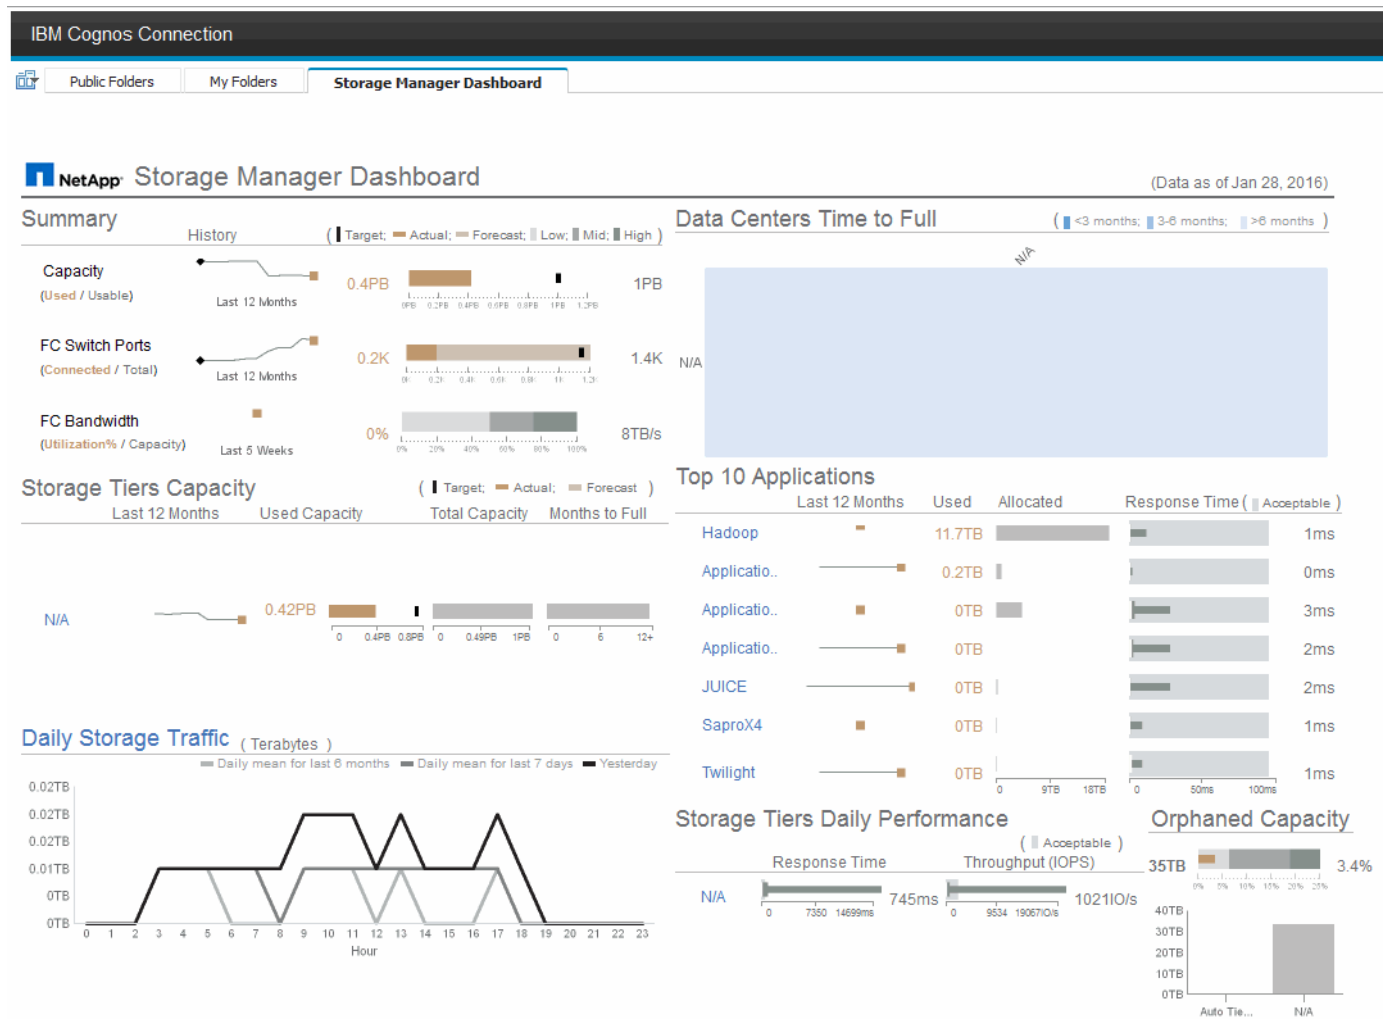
IBM Cognos Connection

Public Folders | My Folders | Storage Manager Dashboard

NetApp Storage Manager Dashboard (Data as of Jan 28, 2016)

Summary
History ( Target; Actual; Forecast; Low; Mid; High )

Capacity (Used / Usable) Last 12 Months 0.4PB 1PB
0PB 0.2PB 0.4PB 0.6PB 0.8PB 1PB 1.2PB

FC Switch Ports (Connected / Total) Last 12 Months 0.2K 1.4K
0K 0.2K 0.4K 0.6K 0.8K 1K 1.2K

FC Bandwidth (Utilization% / Capacity) Last 5 Weeks 0% 8TB/s
0% 20% 40% 60% 80% 100%

Storage Tiers Capacity ( Target; Actual; Forecast )
Last 12 Months Used Capacity Total Capacity Months to Full

N/A 0.42PB
0 0.4PB 0.8PB 0 0.49PB 1PB 0 6 12+

Daily Storage Traffic ( Terabytes )
Daily mean for last 6 months Daily mean for last 7 days Yesterday
0.02TB
0.02TB
0.02TB
0.01TB
0TB
0TB
0 1 2 3 4 5 6 7 8 9 10 11 12 13 14 15 16 17 18 19 20 21 22 23
Hour

Data Centers Time to Full ( <3 months; 3-6 months; >6 months )
N/A
N/A

Top 10 Applications
Last 12 Months Used Allocated Response Time ( Acceptable )

| | | | |
|---|---|---|---|
| Hadoop | 11.7TB | | 1ms |
| Applicatio.. | 0.2TB | | 0ms |
| Applicatio.. | 0TB | | 3ms |
| Applicatio.. | 0TB | | 2ms |
| JUICE | 0TB | | 2ms |
| SaproX4 | 0TB | | 1ms |
| Twilight | 0TB | | 1ms |

0 9TB 18TB 0 50ms 100ms

Storage Tiers Daily Performance
( Acceptable )
Response Time Throughput (IOPS)
N/A 745ms 1021IO/s
0 7350 14699ms 0 9534 19067IO/s

Orphaned Capacity
35TB 3.4%
0% 5% 10% 15% 20% 25%
40TB
30TB
20TB
10TB
0TB
Auto Tie... N/A